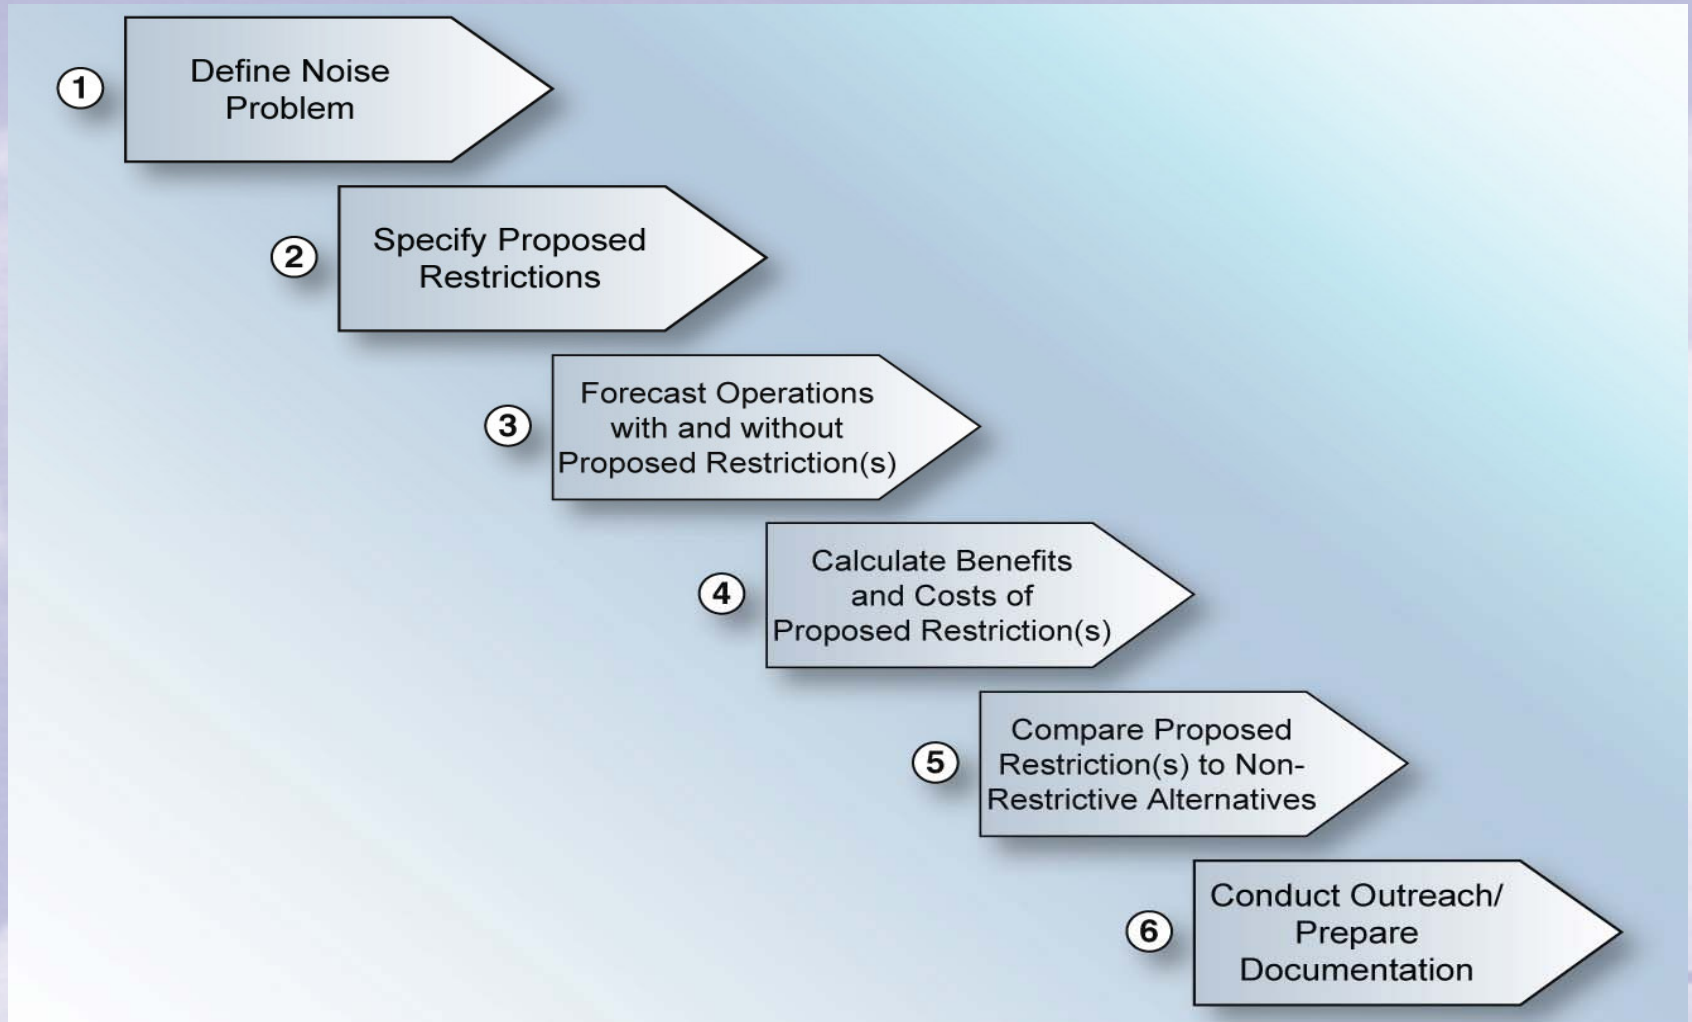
1 Define Noise Problem

2 Specify Proposed Restrictions

3 Forecast Operations with and without Proposed Restriction(s)

4 Calculate Benefits and Costs of Proposed Restriction(s)

5 Compare Proposed Restriction(s) to Non-Restrictive Alternatives

6 Conduct Outreach/ Prepare Documentation